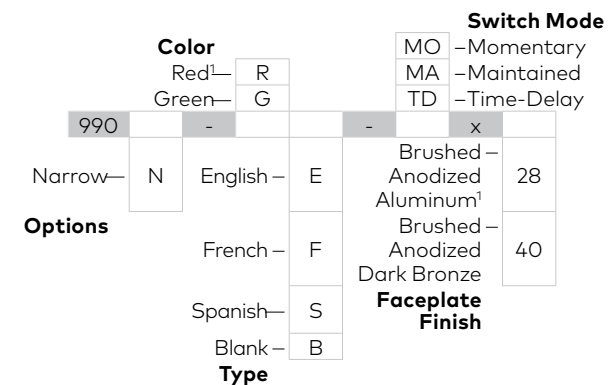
Switch Mode
MO –Momentary
MA –Maintained
TD –Time-Delay

Color
Red¹— R
Green— G

990 | | - | | | - | | x |

Narrow— N
Options

English – E
French – F
Spanish— S
Blank – B
Type

Brushed – Anodized Aluminum¹ 28
Brushed – Anodized Dark Bronze 40
Faceplate Finish